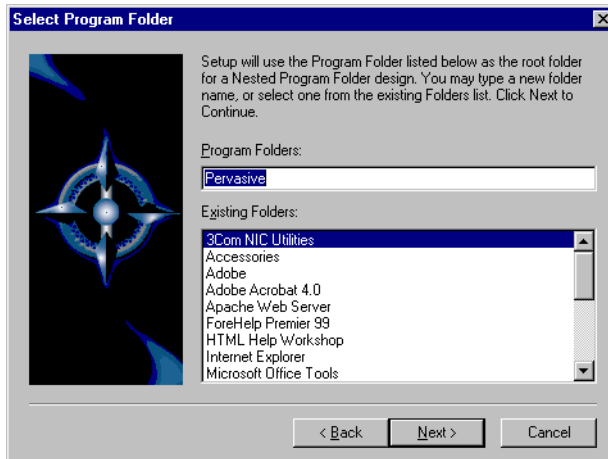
Select Program Folder

Setup will use the Program Folder listed below as the root folder for a Nested Program Folder design. You may type a new folder name, or select one from the existing Folders list. Click Next to Continue.

Program Folders:

Pervasive

Existing Folders:

3Com NIC Utilities
Accessories
Adobe
Adobe Acrobat 4.0
Apache Web Server
ForeHelp Premier 99
HTML Help Workshop
Internet Explorer
Microsoft Office Tools

< Back
Next >
Cancel